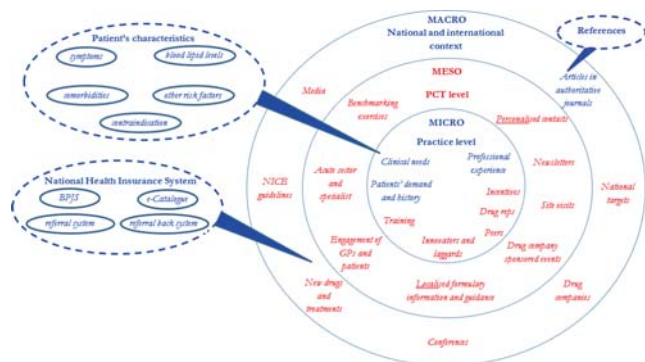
Patient's characteristics

symptoms

blood lipid levels

comorbidities

other risk factors

contraindication

National Health Insurance System

BPJS

e-Catalogue

referral system

referral back system

MACRO
National and international context

References

Articles in authoritative journals

MESO
PCT level

Media

Benchmarking exercises

Personalised contacts

MICRO
Practice level

Clinical needs

Professional experience

Newsletters

NICE guidelines

Acute sector and specialist

Patients' demand and history

Incentives

Site visits

National targets

Drug reps

Training

Peers

Engagement of GPs and patients

Innovators and laggards

Drug company sponsored events

New drugs and treatments

Localised formulary information and guidance

Drug companies

Conferences